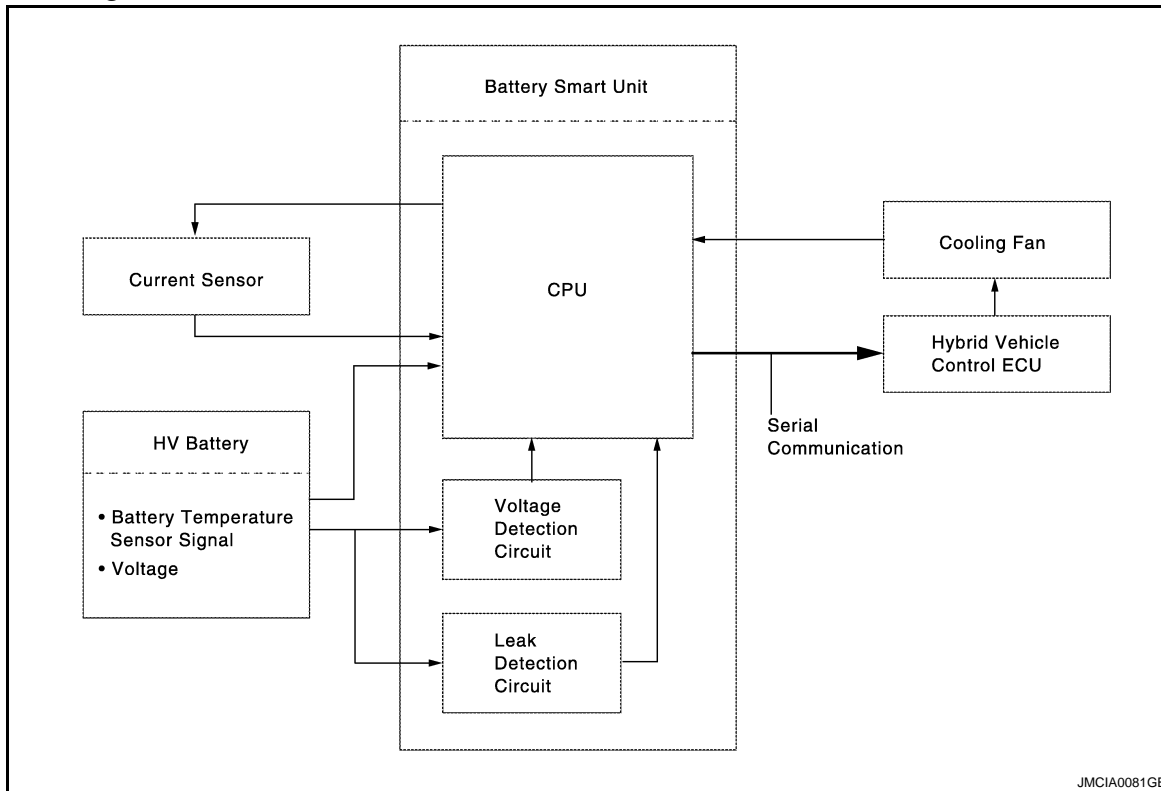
Battery Smart Unit

CPU

Current Sensor

Cooling Fan

Hybrid Vehicle Control ECU

Serial Communication

HV Battery

• Battery Temperature Sensor Signal
• Voltage

Voltage Detection Circuit

Leak Detection Circuit

JMCIA0081G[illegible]